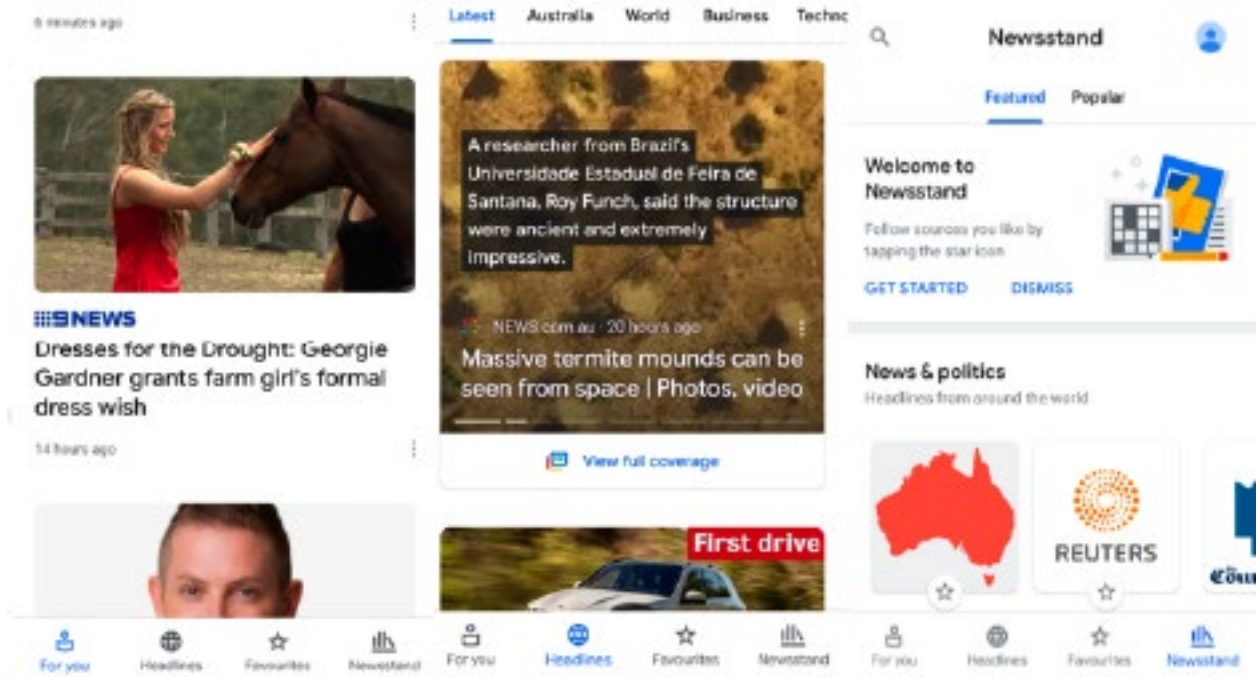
6 minutes ago

9NEWS

Dresses for the Drought: Georgie Gardner grants farm girl's formal dress wish

14 hours ago

For you Headlines Favourites Newsstand

Latest Australia World Business Techno

A researcher from Brazil's Universidade Estadual de Feira de Santana, Roy Funch, said the structure were ancient and extremely impressive.

NEWS.com.au · 20 hours ago

Massive termite mounds can be seen from space | Photos, video

View full coverage

First drive

For you Headlines Favourites Newsstand

Newsstand

Featured Popular

Welcome to Newsstand

Follow sources you like by tapping the star icon

GET STARTED DISMISS

News & politics

Headlines from around the world

REUTERS

Cou

For you Headlines Favourites Newsstand